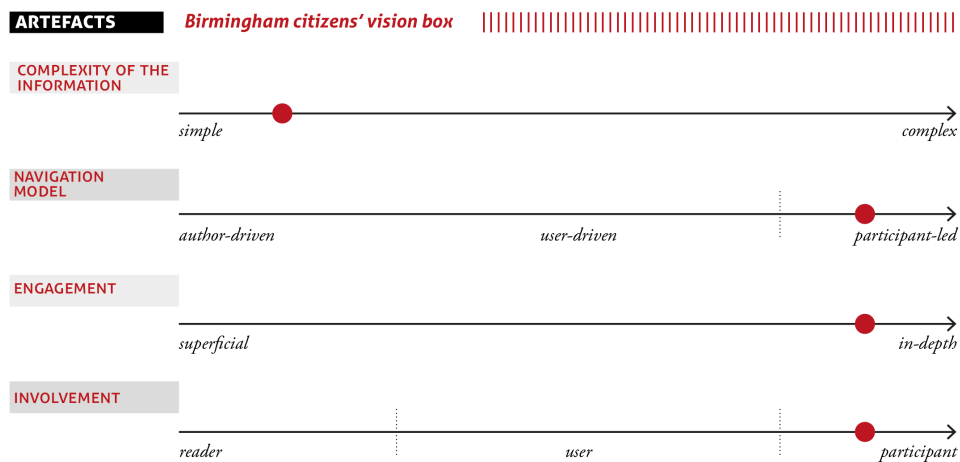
ARTEFACTS

Birmingham citizens' vision box

COMPLEXITY OF THE INFORMATION

simple

complex

NAVIGATION MODEL

author-driven

user-driven

participant-led

ENGAGEMENT

superficial

in-depth

INVOLVEMENT

reader

user

participant